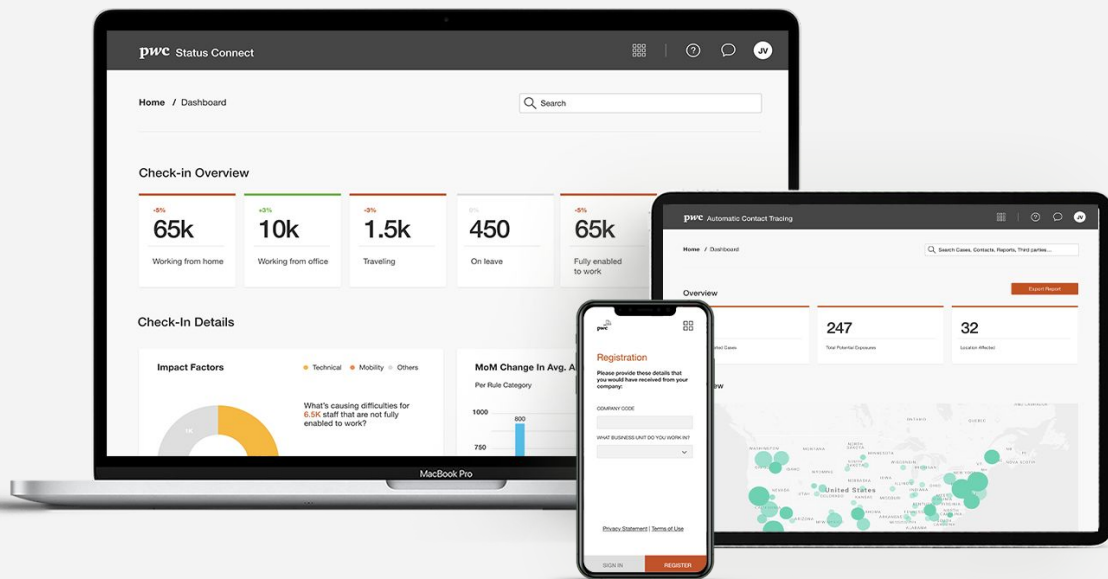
pwc Status Connect

JV

Home / Dashboard

Search

Check-in Overview

-5%
65k
Working from home

+3%
10k
Working from office

-3%
1.5k
Traveling

0%
450
On leave

-5%
65k
Fully enabled to work

Check-In Details

Impact Factors

Technical Mobility Others

What's causing difficulties for 6.5K staff that are not fully enabled to work?

MoM Change In Avg. A

Per Rule Category

1000

800

750

MacBook Pro

pwc

Registration

Please provide these details that you would have received from your company:

COMPANY CODE

WHAT BUSINESS UNIT DO YOU WORK IN?

Privacy Statement | Terms of Use

SIGN IN

REGISTER

pwc Automatic Contact Tracing

Home / Dashboard

Search Cases, Contacts, Reports, Third parties...

Overview

Export Report

247
Total Potential Exposures

32
Location Affected

United States